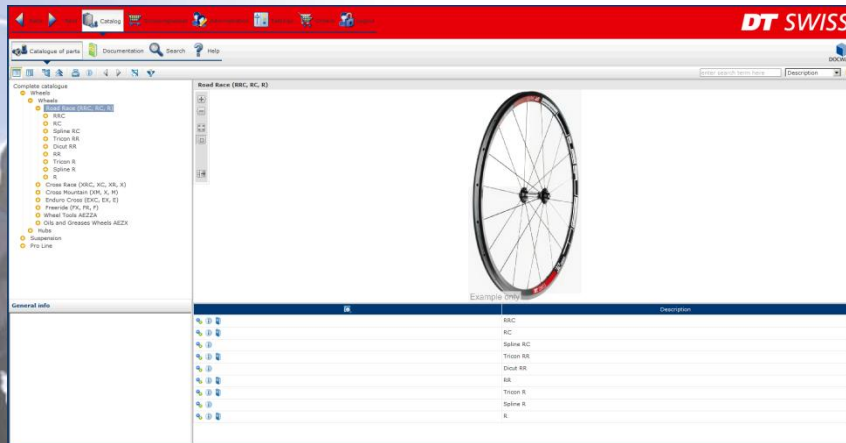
Catalog

DT SWISS

Catalogue of parts
Documentation
Search
Help

enter search term here
Description

Complete catalogue
Wheels
Wheels
Road Race (RRC, RC, R)
RRC
RC
Spline RC
Tricon RR
Dicut RR
RR
Tricon R
Spline R
R
Cross Race (XRC, XC, XR, X)
Cross Mountain (XM, X, M)
Enduro Cross (EXC, EX, E)
Freeride (FX, FR, F)
Wheel Tools AEZZA
Oils and Greases Wheels AEZX
Hubs
Suspension
Pro Line

Road Race (RRC, RC, R)

Example only

General info

| | Description |
|---|---|
| | RRC |
| | RC |
| | Spline RC |
| | Tricon RR |
| | Dicut RR |
| | RR |
| | Tricon R |
| | Spline R |
| | R |